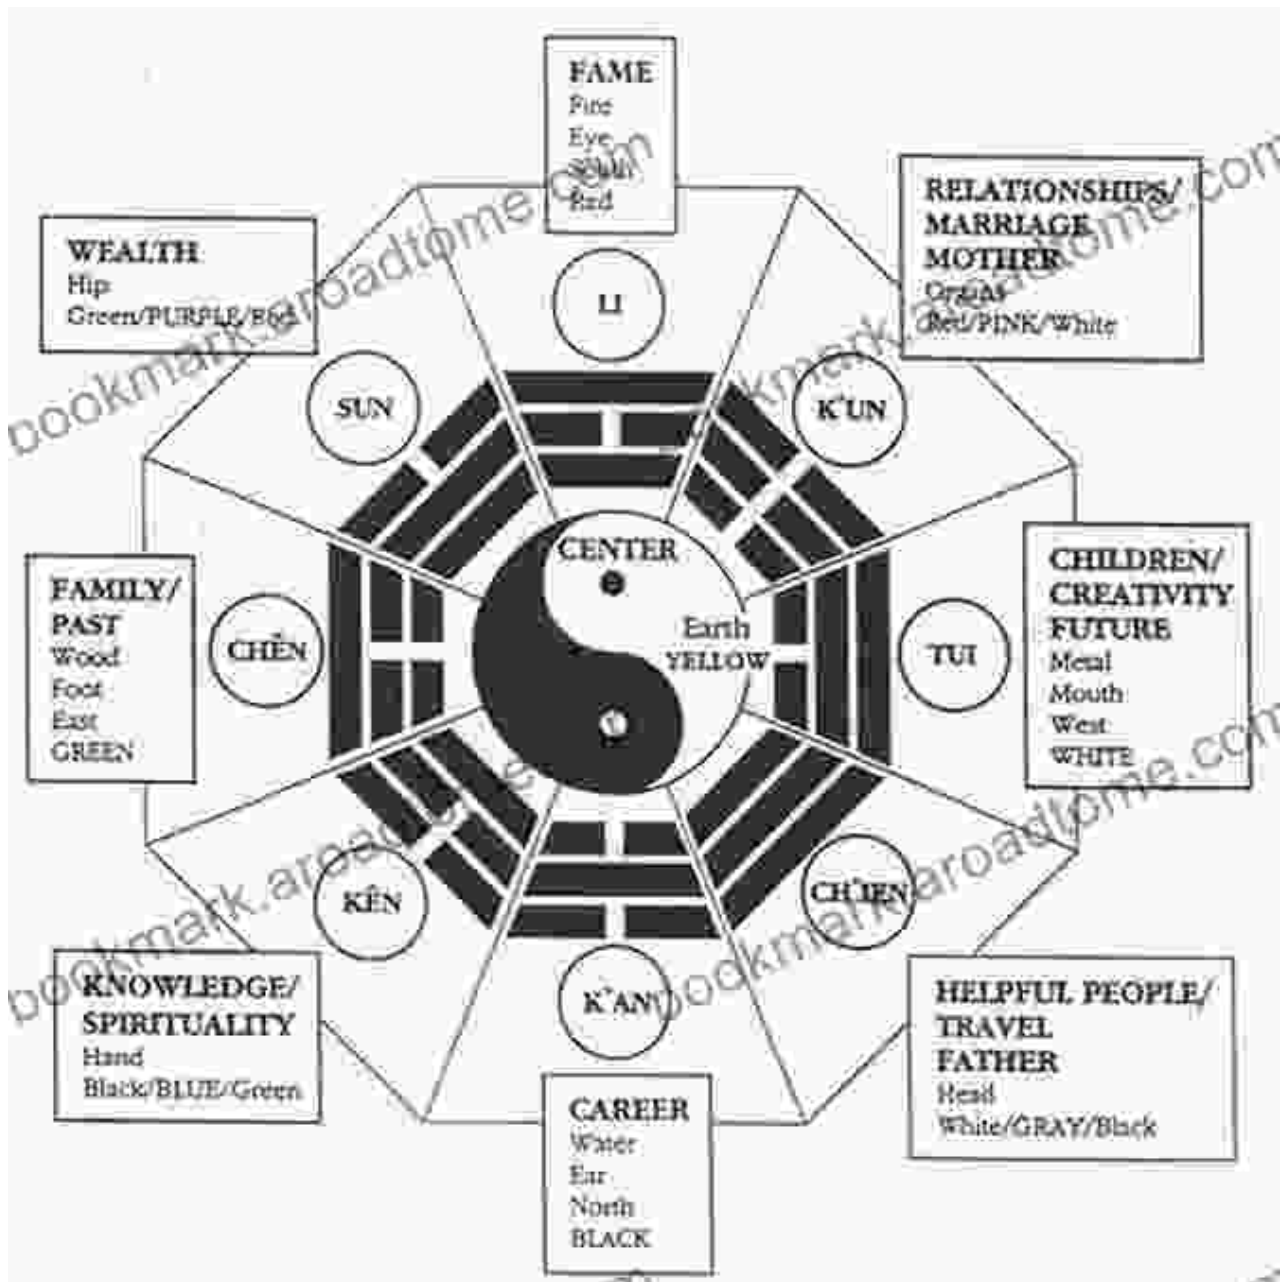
FAME
Fire
Eye
South
Red

WEALTH
Hip
Green/PURPLE/Red

RELATIONSHIPS/
MARRIAGE
MOTHER
Organs
Red/PINK/White

LI

SUN

K'UN

CENTER

Earth
YELLOW

FAMILY/
PAST
Wood
Foot
East
GREEN

CHÊN

TUI

CHILDREN/
CREATIVITY
FUTURE
Metal
Mouth
West
WHITE

KÊN

CH'IEN

K'AN

KNOWLEDGE/
SPIRITUALITY
Hand
Black/BLUE/Green

HELPFUL PEOPLE/
TRAVEL
FATHER
Head
White/GRAY/Black

CAREER
Water
Ear
North
BLACK

bookmark.aroadtome.com
bookmark.aroadtome.com
bookmark.aroadtome.com
bookmark.aroadtome.com